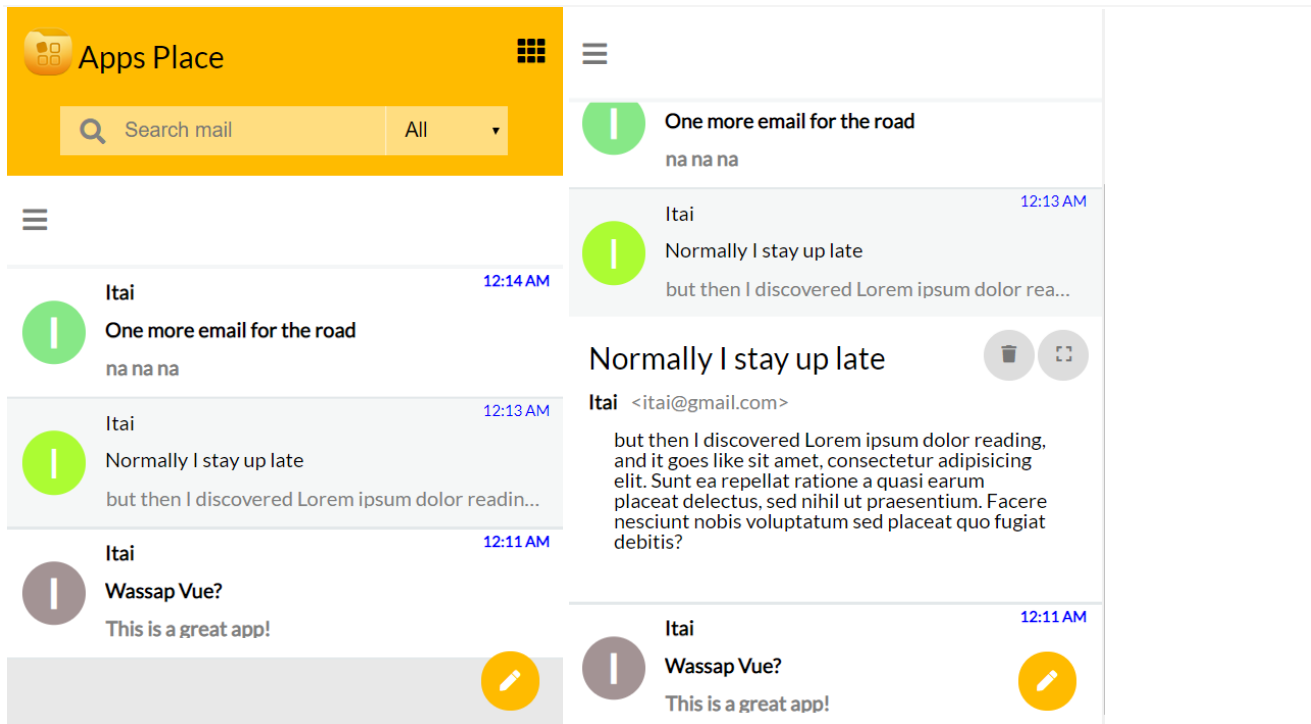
Apps Place

Search mail

All

I

Itai

12:14 AM

One more email for the road

na na na

I

Itai

12:13 AM

Normally I stay up late

but then I discovered Lorem ipsum dolor readin...

I

Itai

12:11 AM

Wassap Vue?

This is a great app!

I

One more email for the road

na na na

I

Itai

12:13 AM

Normally I stay up late

but then I discovered Lorem ipsum dolor rea...

Normally I stay up late

Itai <itai@gmail.com>

but then I discovered Lorem ipsum dolor reading, and it goes like sit amet, consectetur adipisicing elit. Sunt ea repellat ratione a quasi earum placeat delectus, sed nihil ut praesentium. Facere nesciunt nobis voluptatum sed placeat quo fugiat debitis?

I

Itai

12:11 AM

Wassap Vue?

This is a great app!